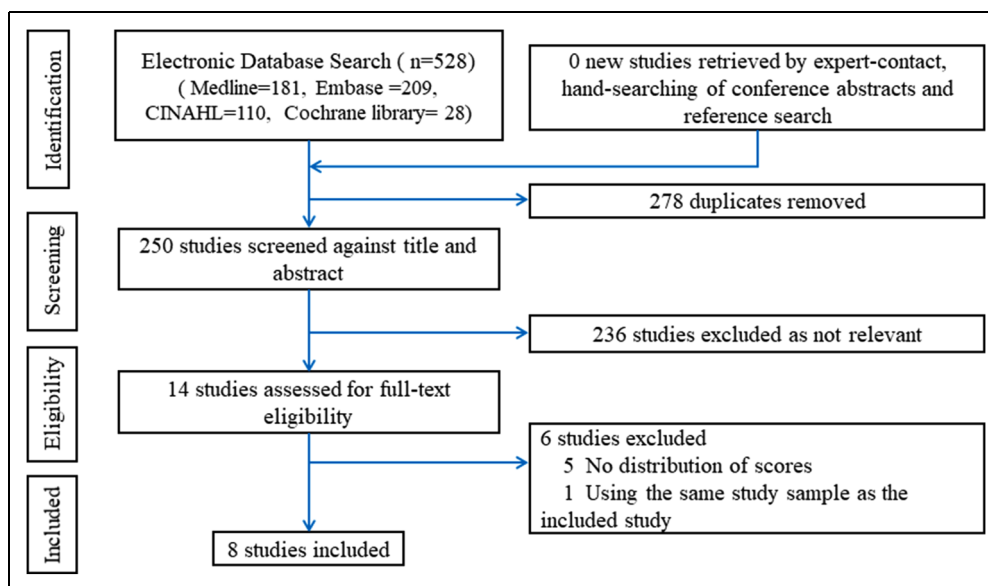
Identification

Electronic Database Search ( n=528) ( Medline=181, Embase =209, CINAHL=110, Cochrane library= 28)

0 new studies retrieved by expert-contact, hand-searching of conference abstracts and reference search

278 duplicates removed

Screening

250 studies screened against title and abstract

236 studies excluded as not relevant

Eligibility

14 studies assessed for full-text eligibility

6 studies excluded
5 No distribution of scores
1 Using the same study sample as the included study

Included

8 studies included